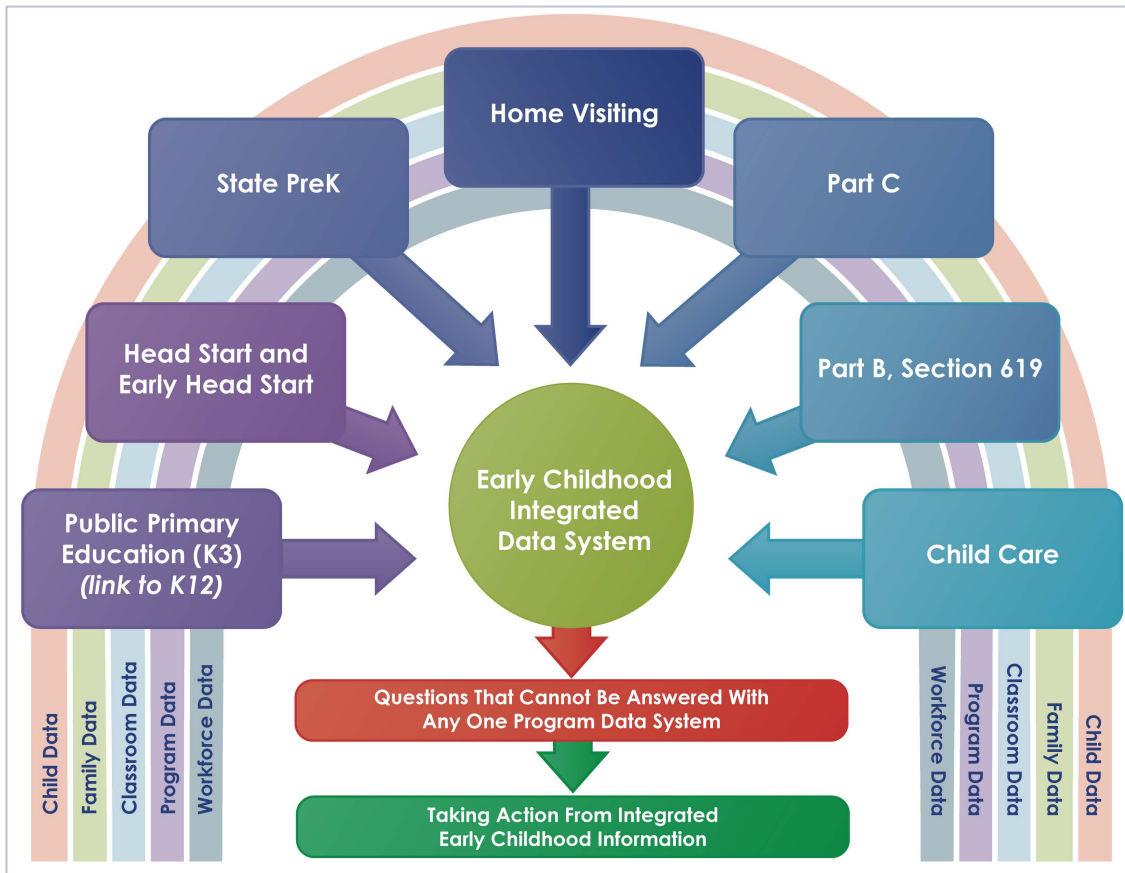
Home Visiting

State PreK

Part C

Head Start and Early Head Start

Part B, Section 619

Early Childhood Integrated Data System

Public Primary Education (K3) *(link to K12)*

Child Care

Child Data
Family Data
Classroom Data
Program Data
Workforce Data

Questions That Cannot Be Answered With Any One Program Data System

Taking Action From Integrated Early Childhood Information

Workforce Data
Program Data
Classroom Data
Family Data
Child Data